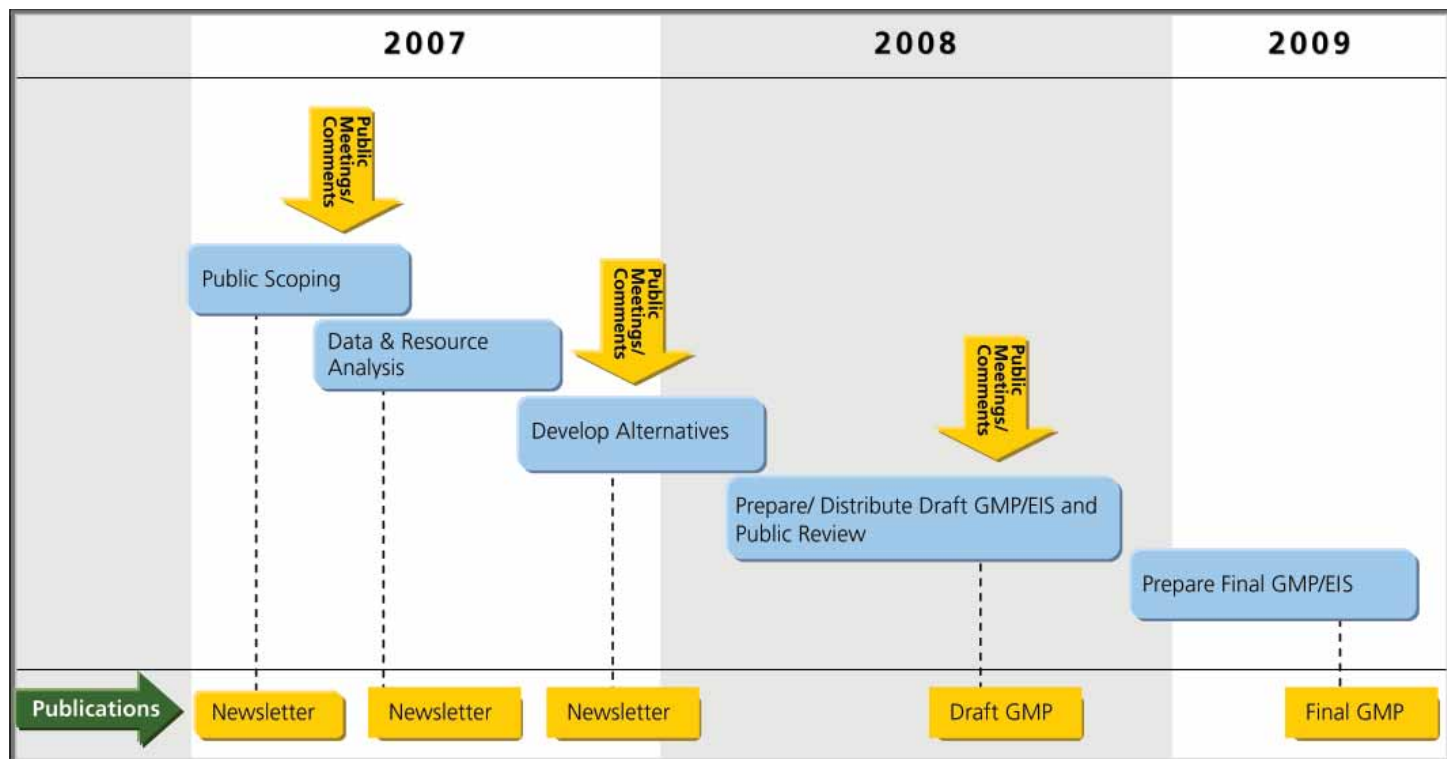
2007

2008

2009

Public Meetings/ Comments

Public Scoping

Data & Resource Analysis

Public Meetings/ Comments

Develop Alternatives

Public Meetings/ Comments

Prepare/ Distribute Draft GMP/EIS and Public Review

Prepare Final GMP/EIS

Publications

Newsletter

Newsletter

Newsletter

Draft GMP

Final GMP